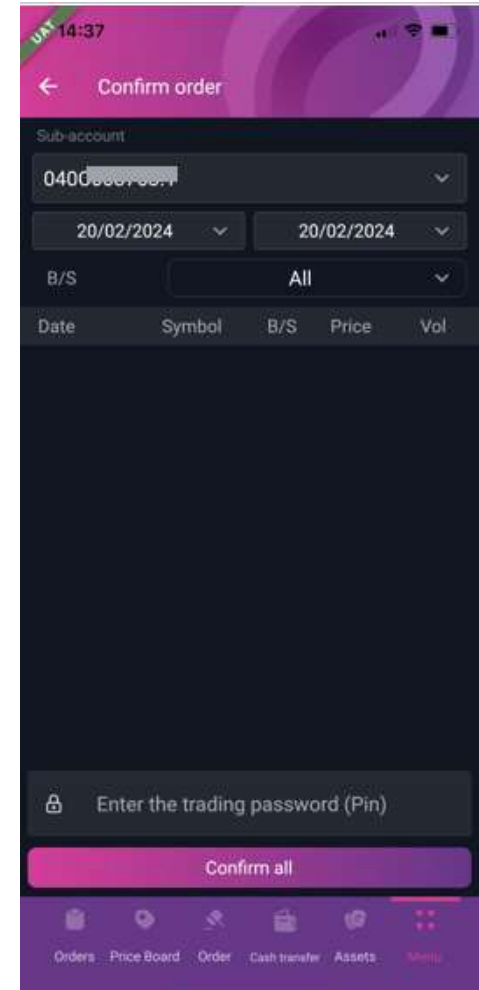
UAT 14:37

Confirm order

Sub-account

0400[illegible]

20/02/2024

20/02/2024

B/S

All

| Date | Symbol | B/S | Price | Vol |
|---|---|---|---|---|

Enter the trading password (Pin)

Confirm all

Orders Price Board Order Cash transfer Assets Menu